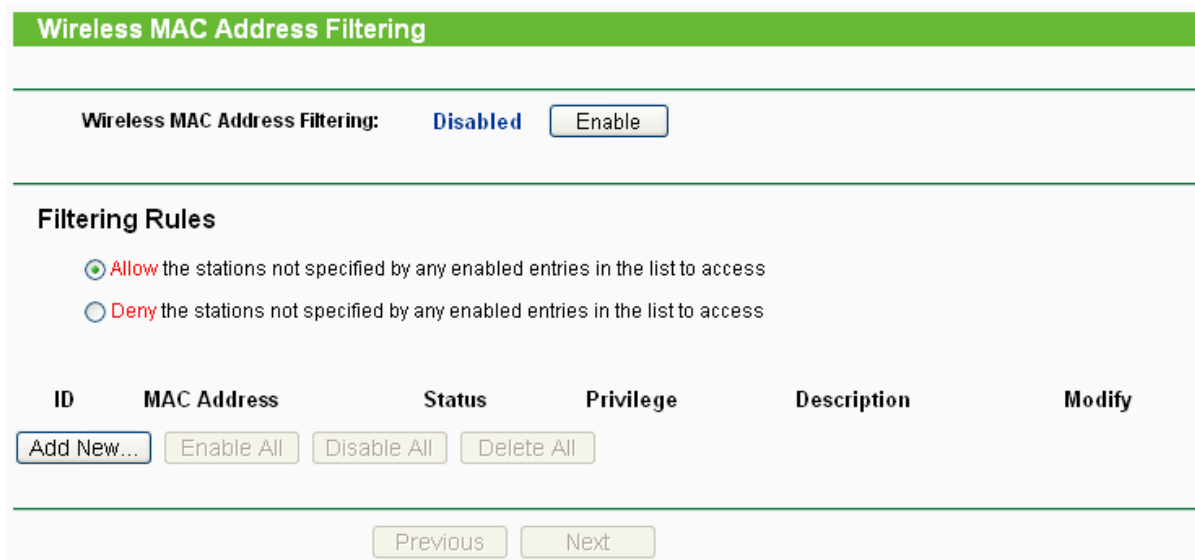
Wireless MAC Address Filtering

Wireless MAC Address Filtering: Disabled Enable

Filtering Rules

Allow the stations not specified by any enabled entries in the list to access

Deny the stations not specified by any enabled entries in the list to access

| ID | MAC Address | Status | Privilege | Description | Modify |
|---|---|---|---|---|---|

Add New... Enable All Disable All Delete All

Previous Next